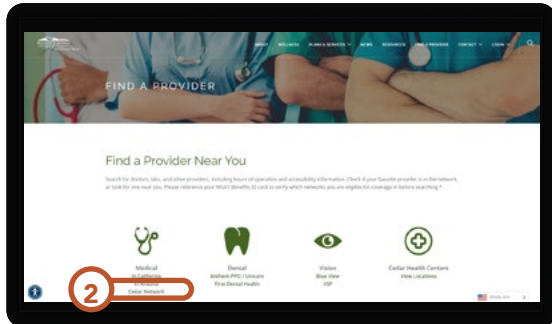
ABOUT WELLNESS PLANS & SERVICES NEWS RESOURCES FIND A PROVIDER CONTACT LOGIN

FIND A PROVIDER

Find a Provider Near You

Search for doctors, labs, and other providers, including hours of operation and accessibility information. Check if your favorite provider is in the network, or look for one near you. Please reference your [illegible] Benefits ID card to verify which networks you are eligible for coverage in before searching.*

Medical
In California
In Arizona
Cedar Network

Dental
Anthem PPO / Unicare
First Dental Health

Vision
Blue View
VSP

Cedar Health Centers
View Locations

2

English